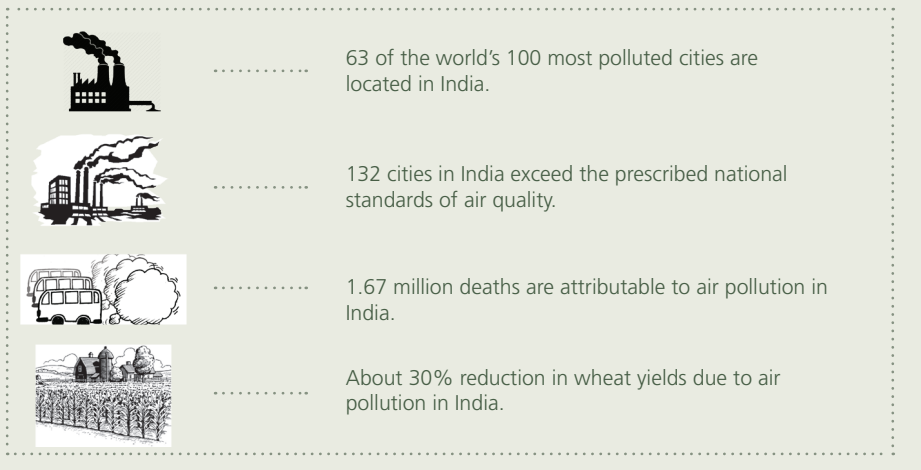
63 of the world's 100 most polluted cities are located in India.

132 cities in India exceed the prescribed national standards of air quality.

1.67 million deaths are attributable to air pollution in India.

About 30% reduction in wheat yields due to air pollution in India.